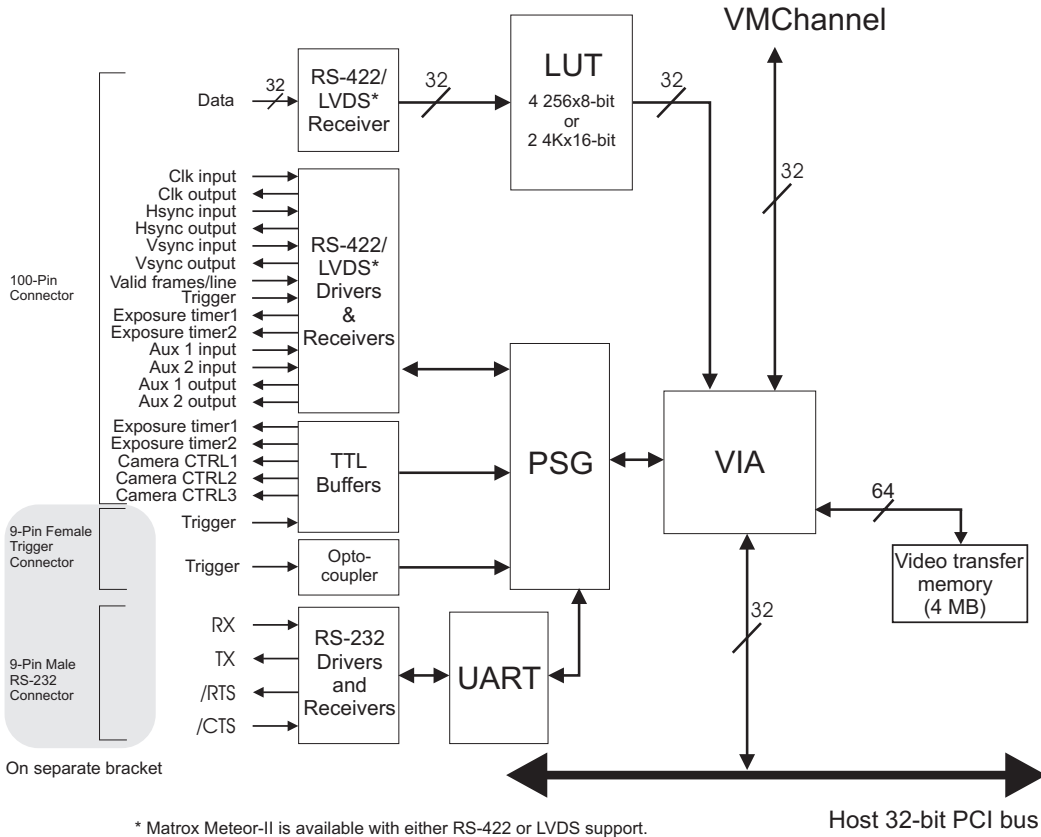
VMChannel

RS-422/ LVDS* Receiver

LUT
4 256x8-bit
or
2 4Kx16-bit

32

32

32

32

Data

Clk input
Clk output
Hsync input
Hsync output
Vsync input
Vsync output
Valid frames/line
Trigger
Exposure timer1
Exposure timer2
Aux 1 input
Aux 2 input
Aux 1 output
Aux 2 output

100-Pin Connector

RS-422/ LVDS* Drivers & Receivers

Exposure timer1
Exposure timer2
Camera CTRL1
Camera CTRL2
Camera CTRL3

TTL Buffers

PSG

VIA

64

9-Pin Female Trigger Connector

Trigger

Trigger

Optocoupler

Video transfer memory (4 MB)

32

9-Pin Male RS-232 Connector

RX
TX
/RTS
/CTS

RS-232 Drivers and Receivers

UART

On separate bracket

* Matrox Meteor-II is available with either RS-422 or LVDS support.

Host 32-bit PCI bus